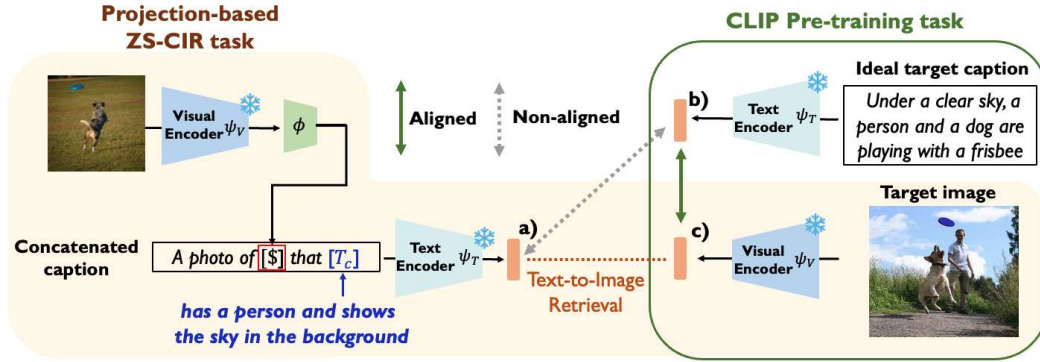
Projection-based ZS-CIR task

CLIP Pre-training task

Visual Encoder $\psi_V$

$\phi$

Aligned

Non-aligned

b)

Text Encoder $\psi_T$

Ideal target caption

Under a clear sky, a person and a dog are playing with a frisbee

Target image

Concatenated caption

A photo of [\$] that $[T_c]$

has a person and shows the sky in the background

Text Encoder $\psi_T$

a)

Text-to-Image Retrieval

c)

Visual Encoder $\psi_V$